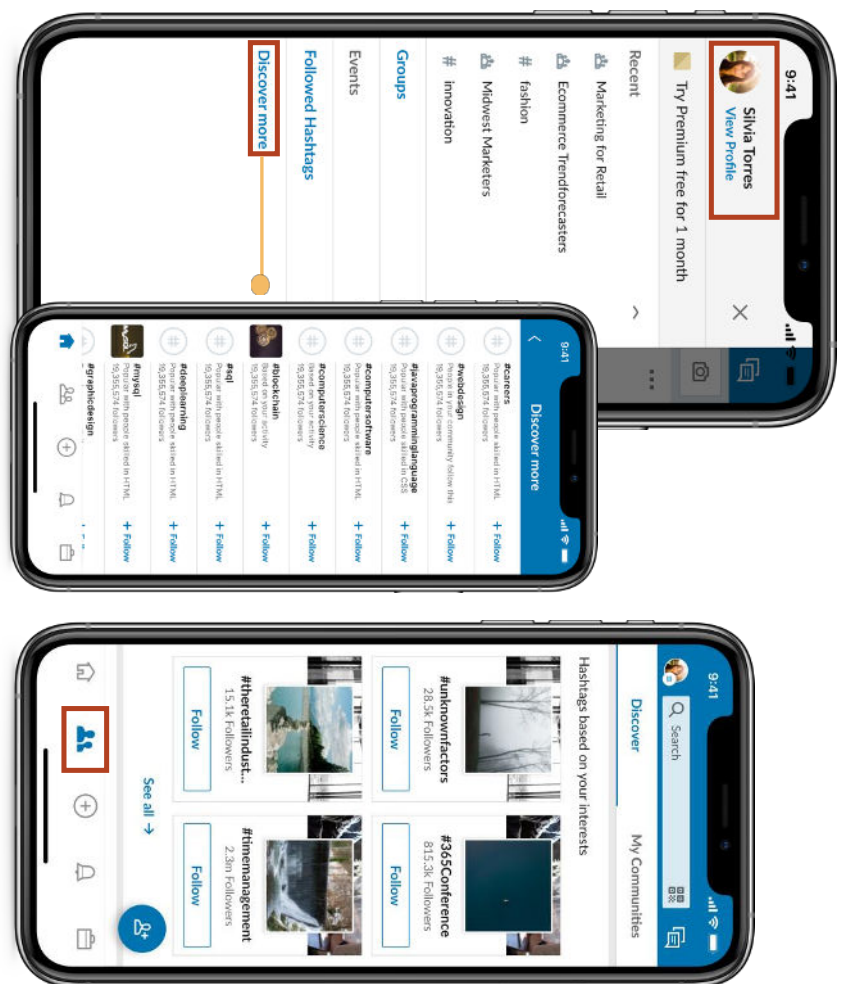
9:41

Silvia Torres
View Profile

Try Premium free for 1 month

Recent

Marketing for Retail

Ecommerce Trendforecasters

# fashion

Midwest Marketers

# innovation

Groups

Events

Followed Hashtags

Discover more

9:41

Discover more

#careers
Popular with people skilled in HTML
16,355,574 followers
+ Follow

#webdesign
People in your community follow this
16,355,574 followers
+ Follow

#javaprogramminglanguage
Popular with people skilled in CSS
16,355,574 followers
+ Follow

#computersoftware
Popular with people skilled in HTML
16,355,574 followers
+ Follow

#computerscience
Based on your activity
16,355,574 followers
+ Follow

#blockchain
Based on your activity
16,355,574 followers
+ Follow

#sql
Popular with people skilled in HTML
16,355,574 followers
+ Follow

#deeplearning
Popular with people skilled in HTML
16,355,574 followers
+ Follow

#mysql
Popular with people skilled in HTML
16,355,574 followers
+ Follow

#graphicdesign

9:41

Search

Discover

My Communities

Hashtags based on your interests

#unknownfactors
28.5k Followers
Follow

#365Conference
815.3k Followers
Follow

#theretailindust...
15.1k Followers
Follow

#timemanagement
2.3m Followers
Follow

See all →